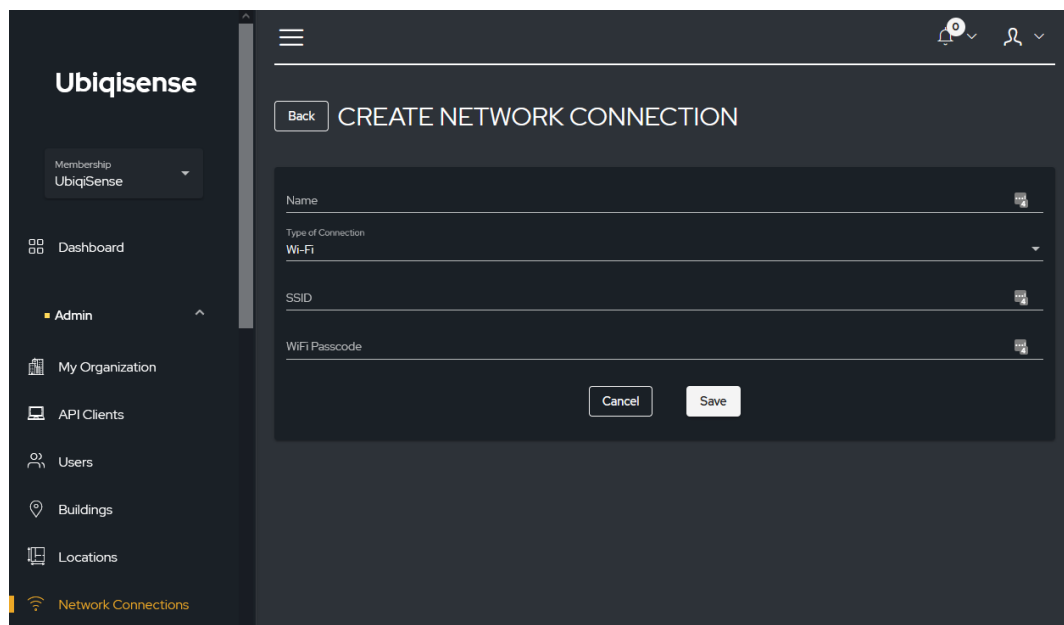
Ubiqisense

Membership
UbiqiSense

Dashboard

Admin

My Organization

API Clients

Users

Buildings

Locations

Network Connections

0

Back
CREATE NETWORK CONNECTION

Name

Type of Connection
Wi-Fi

SSID

WiFi Passcode

Cancel
Save